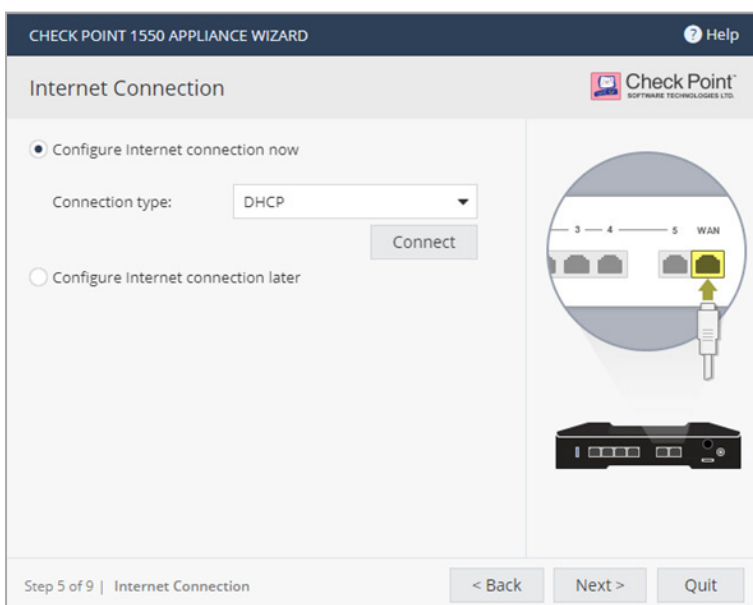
CHECK POINT 1550 APPLIANCE WIZARD

Help

Internet Connection

Check Point™
SOFTWARE TECHNOLOGIES LTD.

Configure Internet connection now

Connection type: DHCP

Connect

Configure Internet connection later

3 — 4 — 5 WAN

Step 5 of 9 | Internet Connection

< Back

Next >

Quit